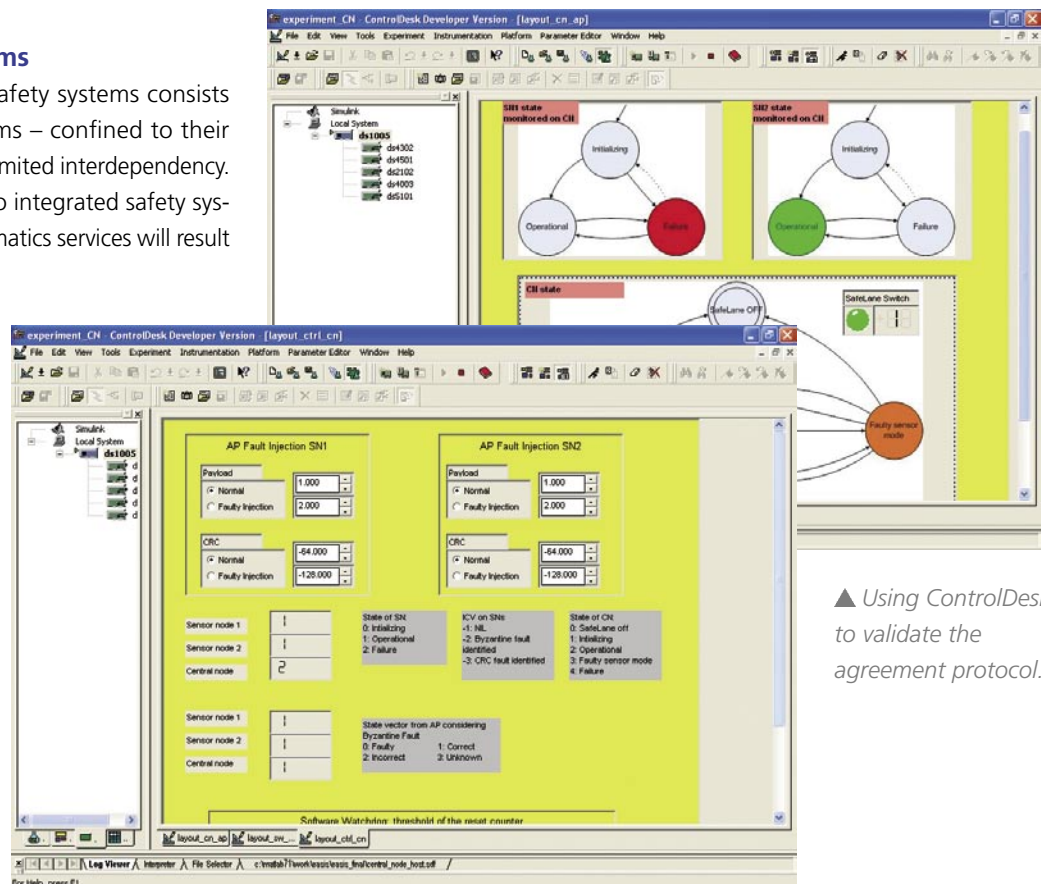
ms

afety systems consists ms – confined to their mited interdependency. o integrated safety sys- natics services will result

experiment_CN - ControlDesk Developer Version - [layout_cn_ap]

File Edit View Tools Experiment Instrumentation Platform Parameter Editor Window Help

Simulink
Local System
ds1005
ds4302
ds4501
ds2102
ds4003
ds5101

SN1 state monitored on CN

Initializing

Operational

Failure

SN2 state monitored on CN

Initializing

Operational

Failure

CN state

SafeLane OFF

SafeLane Switch

Faulty sensor mode

experiment_CN - ControlDesk Developer Version - [layout_ctrl_cn]

File Edit View Tools Experiment Instrumentation Platform Parameter Editor Window Help

Simulink
Local System
ds1005
d
d
d
d
d

AP Fault Injection SN1

Payload
Normal
Faulty Injection
1.000
2.000

CRC
Normal
Faulty Injection
-64.000
-128.000

AP Fault Injection SN2

Payload
Normal
Faulty Injection
1.000
2.000

CRC
Normal
Faulty Injection
-64.000
-128.000

Sensor node 1
1
Sensor node 2
1
Central node
2

State of SN:
0: Initializing
1: Operational
2: Failure

ICV on SNs:
-1: NIL
-2: Byzantine fault identified
-3: CRC fault identified

State of CN:
0: SafeLane off
1: Initializing
2: Operational
3: Faulty sensor mode
4: Failure

Sensor node 1
1
Sensor node 2
1
Central node
1

State vector from AP considering Byzantine Fault
0: Faulty
1: Correct
2: Incorrect
3: Unknown

Software Watchdog: threshold of the reset counter

layout_cn_ap
layout_sw_...
layout_ctrl_cn

Log Viewer
Interpreter
File Selector
c:\matlab71\work\easis\easis_final\central_node_host.sdf

For Help, press F1

▲ Using ControlDesk to validate the agreement protocol.